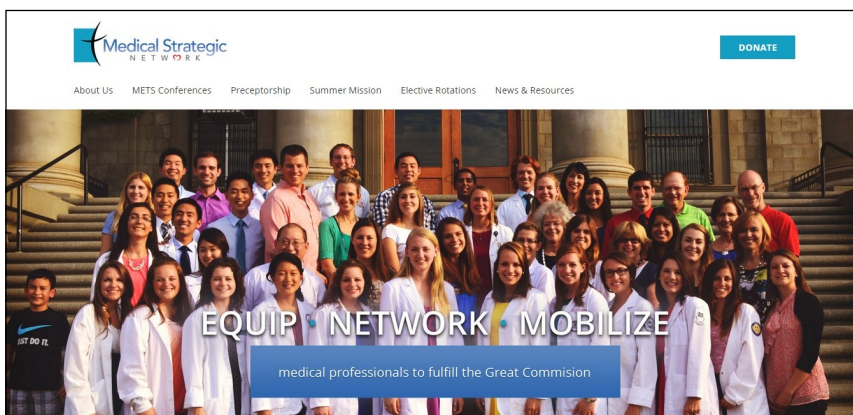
Medical Strategic
NETWORK

DONATE

About Us   METS Conferences   Preceptorship   Summer Mission   Elective Rotations   News & Resources

JUST DO IT.

EQUIP • NETWORK • MOBILIZE

medical professionals to fulfill the Great Commision